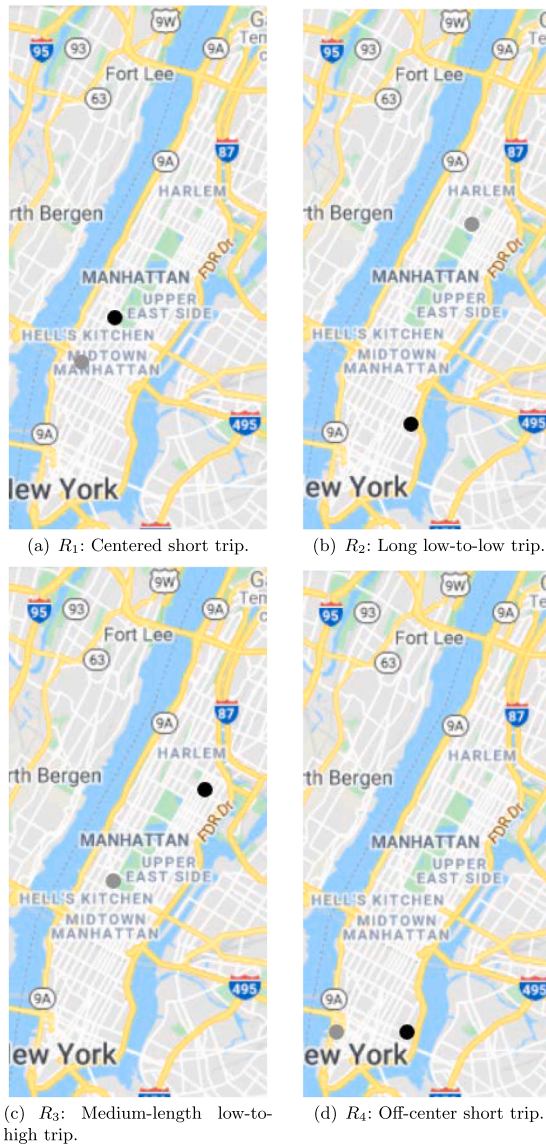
9W
G
Ten
95
93
9A
Fort Lee
63
87
9A
HARLEM
rth Bergen
FDR Dr
MANHATTAN
UPPER
EAST SIDE
HELL'S KITCHEN
MIDTOWN
MANHATTAN
495
9A
lew York

(a) $R_1$: Centered short trip.

9W
95
93
9A
Fort Lee
63
87
9A
HARLEM
rth Bergen
FDR Dr
MANHATTAN
UPPER
EAST SIDE
HELL'S KITCHEN
MIDTOWN
MANHATTAN
495
9A
ew York

(b) $R_2$: Long low-to-low trip.

9W
G
Ten
95
93
9A
Fort Lee
63
87
9A
HARLEM
rth Bergen
FDR Dr
MANHATTAN
UPPER
EAST SIDE
HELL'S KITCHEN
MIDTOWN
MANHATTAN
495
9A
lew York

(c) $R_3$: Medium-length low-to-high trip.

9W
95
93
9A
Fort Lee
63
87
9A
HARLEM
rth Bergen
FDR Dr
MANHATTAN
UPPER
EAST SIDE
HELL'S KITCHEN
MIDTOWN
MANHATTAN
495
9A
ew York

(d) $R_4$: Off-center short trip.